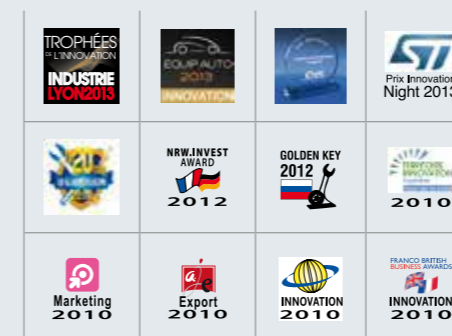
TROPHÉES DE L'INNOVATION
INDUSTRIE LYON2013

EQUIP AUTO 2013
INNOVATION

ST
Prix Innovation
Night 2013

NRW.INVEST AWARD
2012

GOLDEN KEY
2012

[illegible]
2010

Marketing
2010

Export
2010

INNOVATION
2010

FRANCO BRITISH BUSINESS AWARDS
INNOVATION
2010